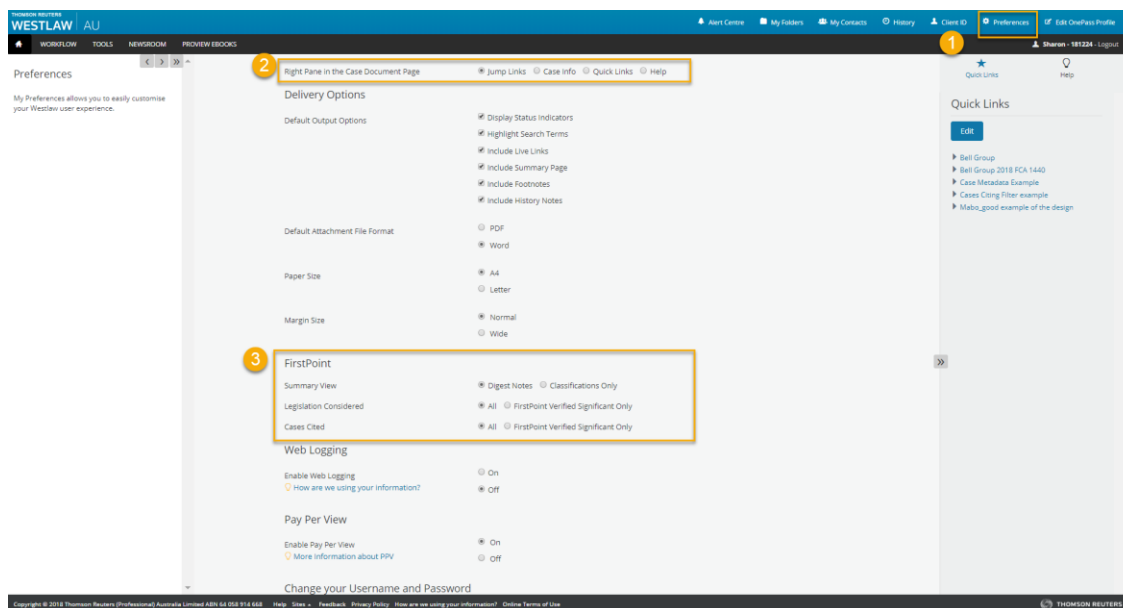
THOMSON REUTERS
WESTLAW AU

Alert Centre | My Folders | My Contacts | History | Client ID | Preferences | Edit OnePass Profile

WORKFLOW | TOOLS | NEWSROOM | PROVIEW EBOOKS

Sharon - 181224 - Logout

Preferences

My Preferences allows you to easily customise your Westlaw user experience.

2

Right Pane in the Case Document Page | Jump Links | Case Info | Quick Links | Help

Delivery Options

Default Output Options
Display Status Indicators
Highlight Search Terms
Include Live Links
Include Summary Page
Include Footnotes
Include History Notes

Default Attachment File Format
PDF
Word

Paper Size
A4
Letter

Margin Size
Normal
Wide

3

FirstPoint

Summary View | Digest Notes | Classifications Only
Legislation Considered | All | FirstPoint Verified Significant Only
Cases Cited | All | FirstPoint Verified Significant Only

Web Logging

Enable Web Logging
How are we using your information?
On
Off

Pay Per View

Enable Pay Per View
More information about PPV
On
Off

Change your Username and Password

1

Quick Links | Help

Quick Links

Edit

Bell Group
Bell Group 2018 FCA 1440
Case Metadata Example
Cases Citing Filter example
Mabo_good example of the design

Copyright © 2018 Thomson Reuters (Professional) Australia Limited ABN 64 058 914 668 Help Sites Feedback Privacy Policy How are we using your information? Online Terms of Use

THOMSON REUTERS